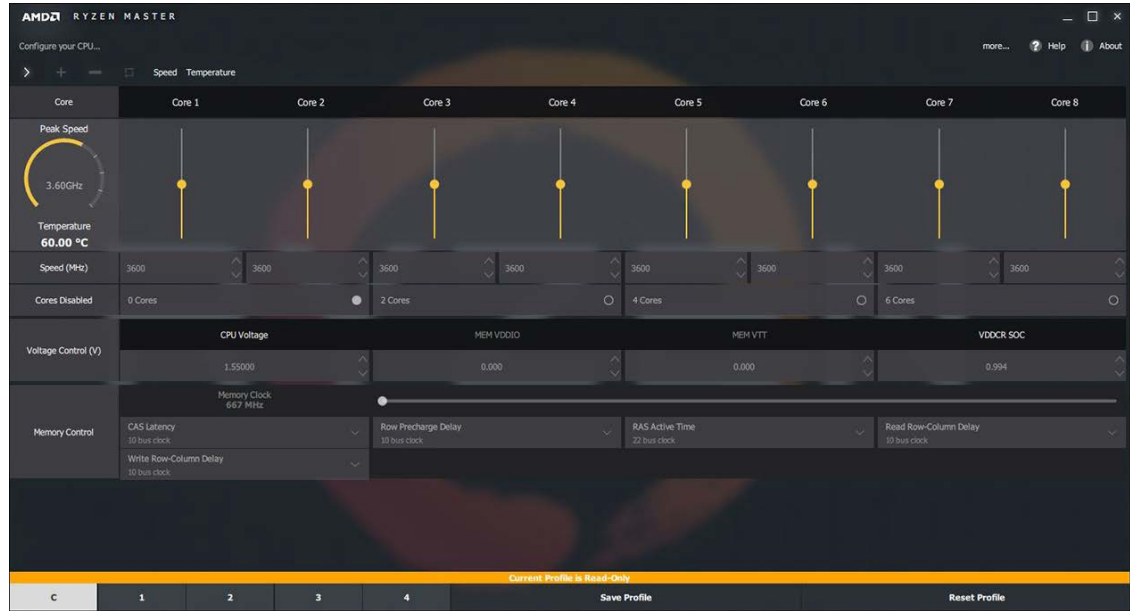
AMD RYZEN MASTER

Configure your CPU...

more... Help About

Speed Temperature

| Core | Core 1 | Core 2 | Core 3 | Core 4 | Core 5 | Core 6 | Core 7 | Core 8 |
|---|---|---|---|---|---|---|---|---|

Peak Speed

3.60GHz

Temperature
60.00 °C

| Speed (MHz) | 3600 | 3600 | 3600 | 3600 | 3600 | 3600 | 3600 | 3600 |
|---|---|---|---|---|---|---|---|---|

| Cores Disabled | 0 Cores | 2 Cores | 4 Cores | 6 Cores |
|---|---|---|---|---|

| Voltage Control (V) | CPU Voltage | MEM VDDIO | MEM VTT | VDDCR SOC |
|---|---|---|---|---|
| | 1.55000 | 0.000 | 0.000 | 0.994 |

Memory Control

Memory Clock
667 MHz

CAS Latency
10 bus clock

Row Precharge Delay
10 bus clock

RAS Active Time
22 bus clock

Read Row-Column Delay
10 bus clock

Write Row-Column Delay
10 bus clock

Current Profile is Read-Only

C 1 2 3 4 Save Profile Reset Profile